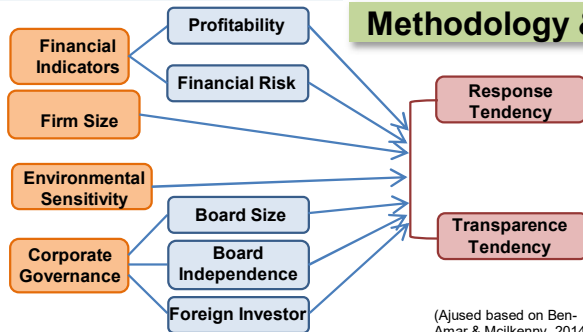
Methodology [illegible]

Financial Indicators

Profitability

Financial Risk

Firm Size

Environmental Sensitivity

Corporate Governance

Board Size

Board Independence

Foreign Investor

Response Tendency

Transparence Tendency

(Ajused based on Ben-Amar & Mcilkenny, 201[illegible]